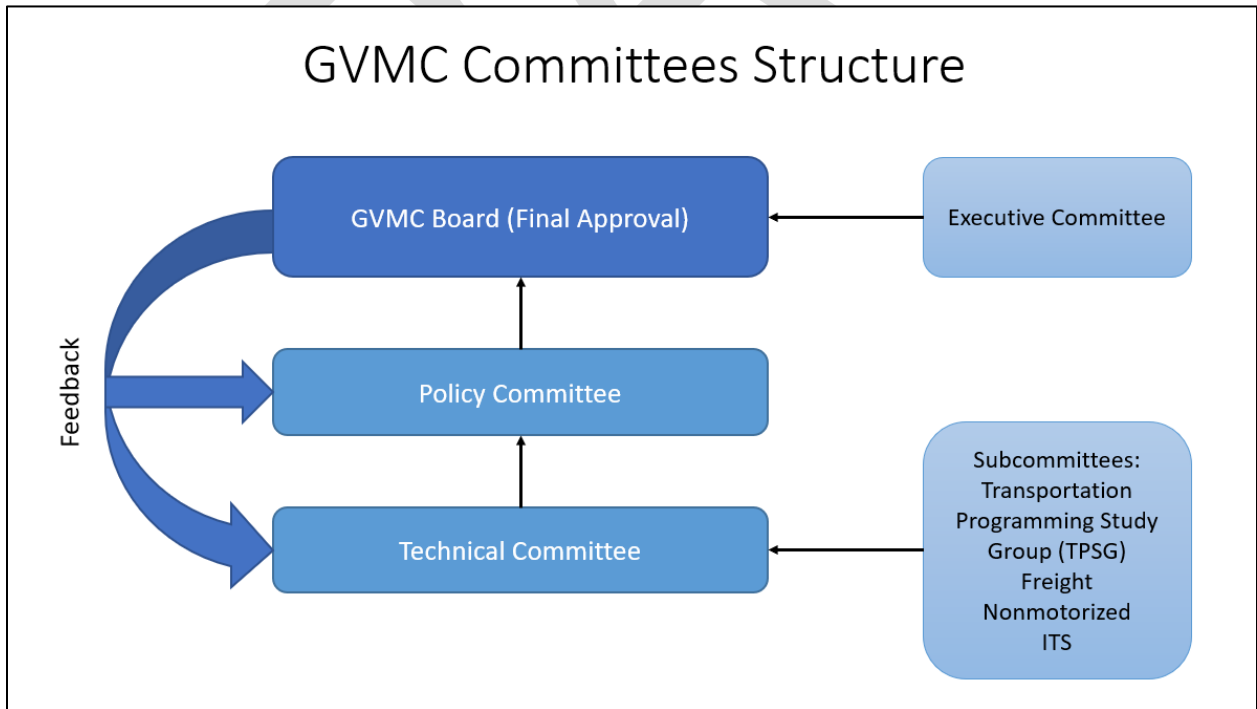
GVMC Committees Structure

GVMC Board (Final Approval)

Executive Committee

Feedback

Policy Committee

Technical Committee

Subcommittees:
Transportation Programming Study Group (TPSG)
Freight
Nonmotorized
ITS